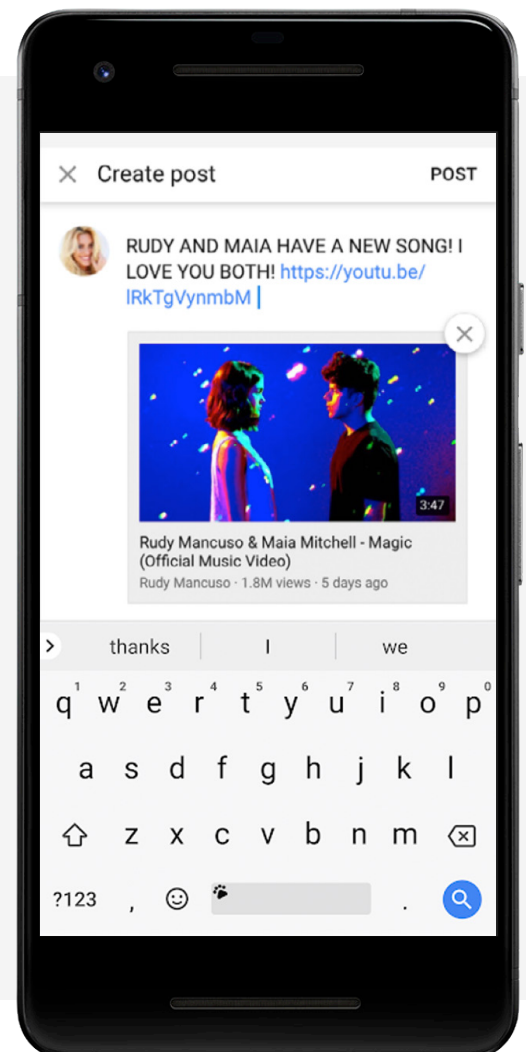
Create post

POST

RUDY AND MAIA HAVE A NEW SONG! I LOVE YOU BOTH! https://youtu.be/lRkTgVynmbM

3:47

Rudy Mancuso & Maia Mitchell - Magic (Official Music Video)

Rudy Mancuso · 1.8M views · 5 days ago

thanks | I | we

q 1 w 2 e 3 r 4 t 5 y 6 u 7 i 8 o 9 p 0

a s d f g h j k l

z x c v b n m

?123 , .